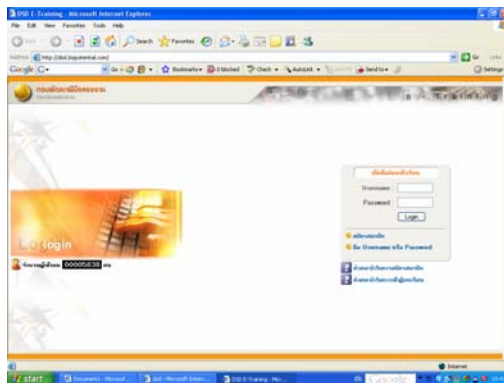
DSD E-Training - Microsoft Internet Explorer

File Edit View Favorites Tools Help

Search Favorites

Address http://dsd.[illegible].com/

Go Links

Google G- Go Bookmarks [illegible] blocked Check AutoLink Send to

Settings

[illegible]

Training

login

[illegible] 000058338 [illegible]

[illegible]

Username

Password

Login

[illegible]

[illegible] Username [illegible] Password

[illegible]

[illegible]

Internet

start

Document - Microsof...

dsd - Microsoft Intern...

DSD E-Training - Mic...